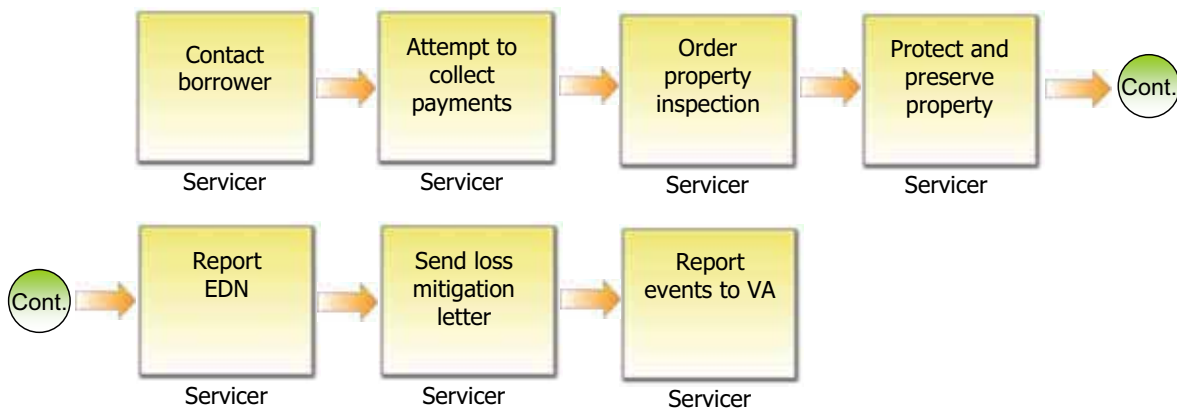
Contact borrower

Servicer

Attempt to collect payments

Servicer

Order property inspection

Servicer

Protect and preserve property

Servicer

Cont.

Cont.

Report EDN

Servicer

Send loss mitigation letter

Servicer

Report events to VA

Servicer